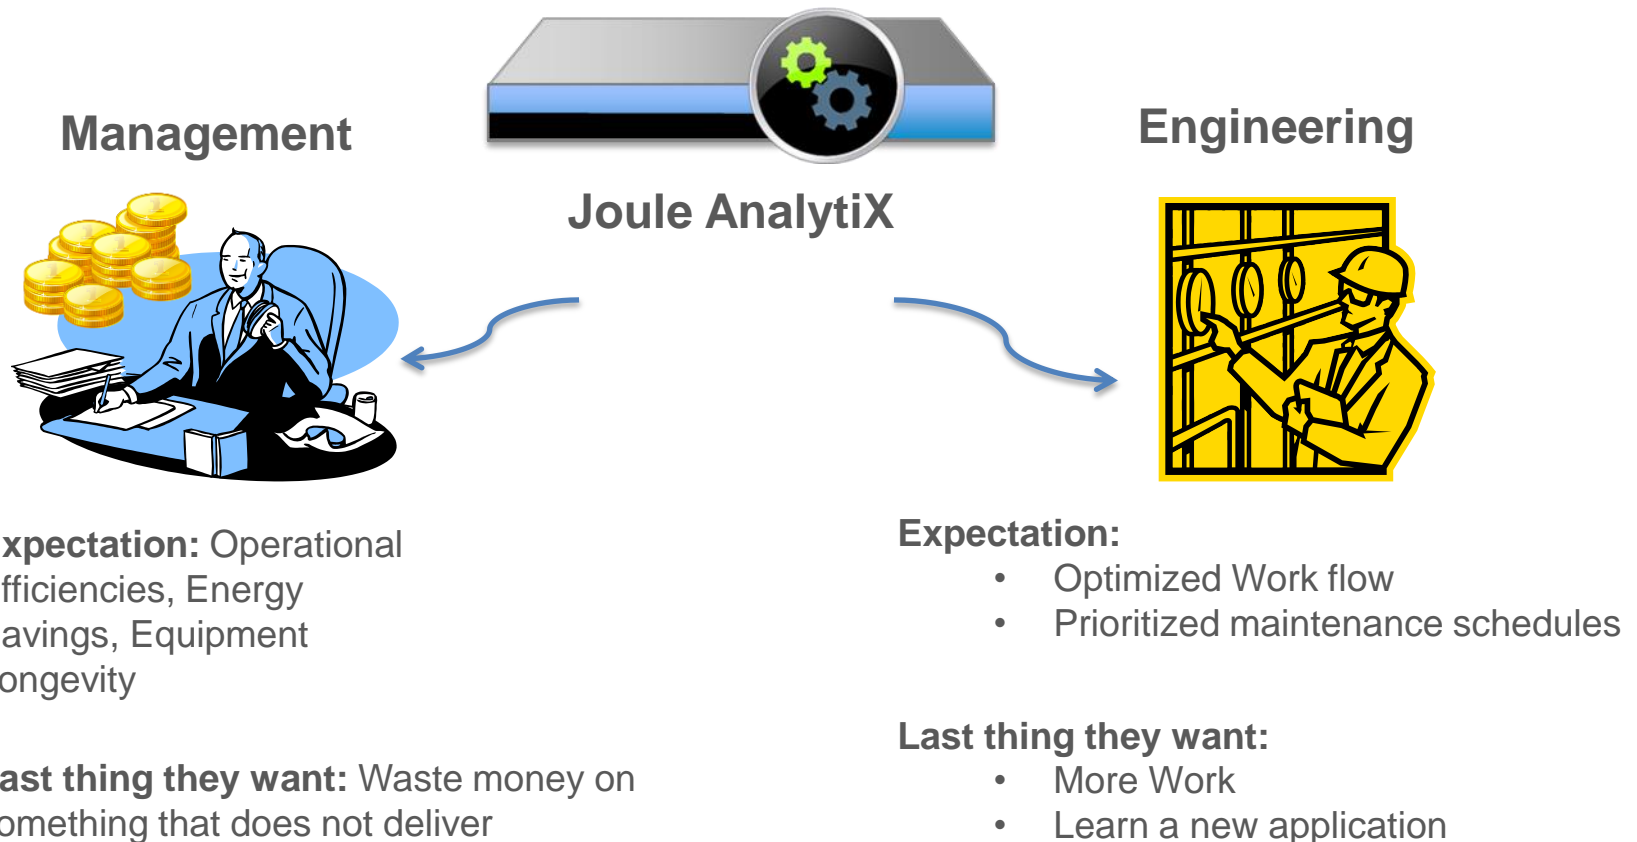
Management

Joule AnalytiX

Engineering

xpectation: Operational fficiencies, Energy avings, Equipment ongevity

ast thing they want: Waste money on omething that does not deliver

Expectation:
- Optimized Work flow
- Prioritized maintenance schedules

Last thing they want:
- More Work
- Learn a new application